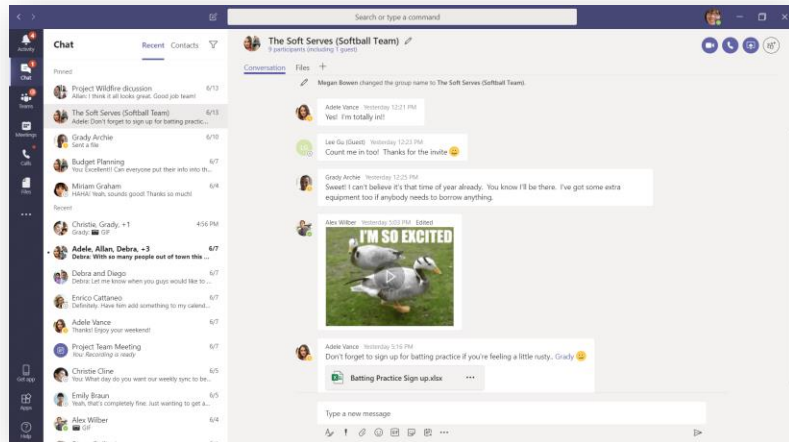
Search or type a command

Activity
Chat
Teams
Meetings
Calls
Files
...
Get app
Apps
Help

Chat
Recent Contacts

Pinned

Project Wildfire dicussion 6/13
Allan: I think it all looks great. Good job team!

The Soft Serves (Softball Team) 6/13
Adele: Don't forget to sign up for batting practic...

Grady Archie 6/10
Sent a file

Budget Planning 6/7
You: Excellent! Can everyone put their info into th...

Miriam Graham 6/4
HAHA! Yeah, sounds good! Thanks so much!

Recent

Christie, Grady, +1 4:56 PM
Grady: GIF

Adele, Allan, Debra, +3 6/7
Debra: With so many people out of town this ...

Debra and Diego 6/7
Debra: Let me know when you guys would like to ...

Enrico Cattaneo 6/7
Definitely. Have him add something to my calend...

Adele Vance 6/7
Thanks! Enjoy your weekend!

Project Team Meeting 6/7
You: Recording is ready

Christie Cline 6/5
You: What day do you want our weekly sync to be...

Emily Braun 6/5
Yeah, that's completely fine. Just wanting to get a...

Alex Wilber 6/4
GIF

The Soft Serves (Softball Team)
9 participants (including 1 guest)

Conversation Files +

Megan Bowen changed the group name to The Soft Serves (Softball Team).

Adele Vance Yesterday 12:21 PM
Yes! I'm totally in!!

Lee Gu (Guest) Yesterday 12:23 PM
Count me in too! Thanks for the invite

Grady Archie Yesterday 12:25 PM
Sweet! I can't believe it's that time of year already. You know I'll be there. I've got some extra equipment too if anybody needs to borrow anything.

Alex Wilber Yesterday 5:03 PM Edited
I'M SO EXCITED

Adele Vance Yesterday 5:16 PM
Don't forget to sign up for batting practice if you're feeling a little rusty.. Grady

Batting Practice Sign up.xlsx ...

Type a new message